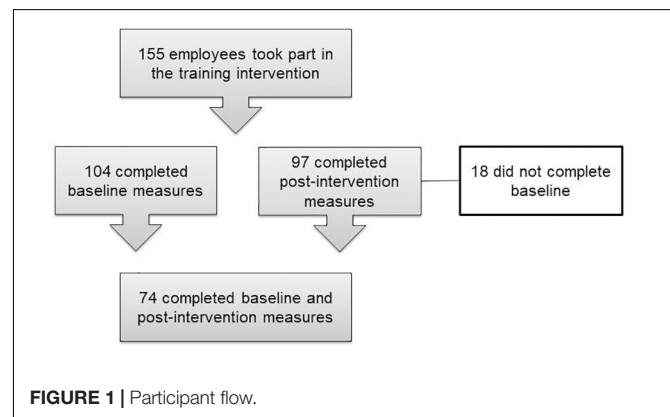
155 employees took part in the training intervention

104 completed baseline measures

97 completed post-intervention measures

18 did not complete baseline

74 completed baseline and post-intervention measures

FIGURE 1 | Participant flow.